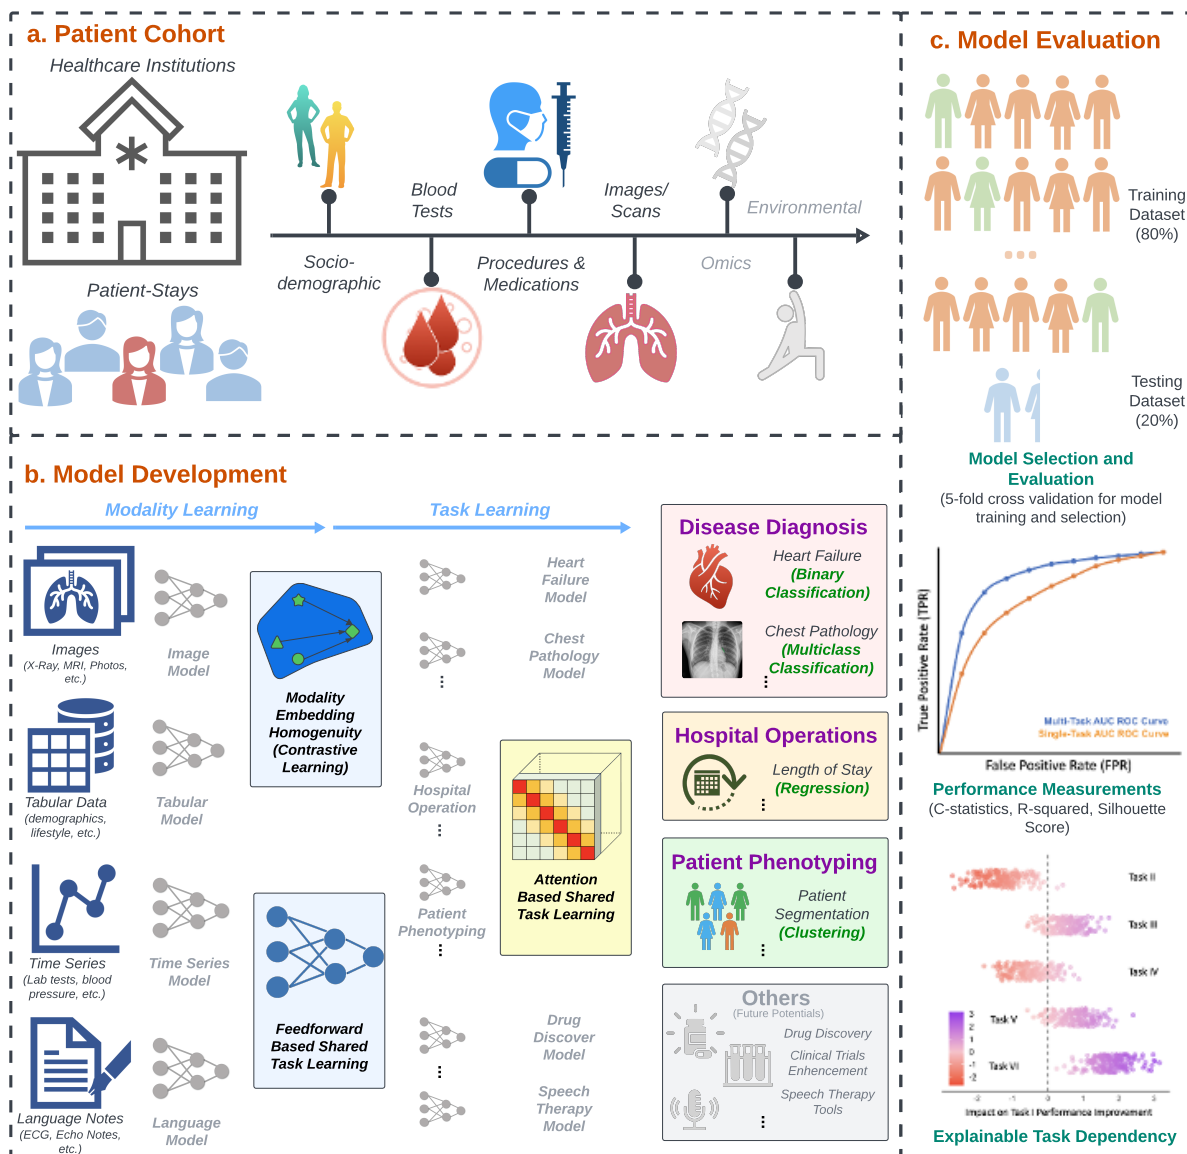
a. Patient Cohort

Healthcare Institutions

Patient-Stays

Socio-demographic

Blood Tests

Procedures & Medications

Images/ Scans

Omics

Environmental

c. Model Evaluation

Training Dataset (80%)

Testing Dataset (20%)

Model Selection and Evaluation
(5-fold cross validation for model training and selection)

True Positive Rate (TPR)

False Positive Rate (FPR)

Multi-Task AUC ROC Curve
Single-Task AUC ROC Curve

Performance Measurements
(C-statistics, R-squared, Silhouette Score)

Task II
Task III
Task IV
Task V
Task VII

Impact on Task I Performance Improvement

Explainable Task Dependency

b. Model Development

Modality Learning

Task Learning

Images
(X-Ray, MRI, Photos, etc.)

Image Model

Tabular Data
(demographics, lifestyle, etc.)

Tabular Model

Time Series
(Lab tests, blood pressure, etc.)

Time Series Model

Language Notes
(ECG, Echo Notes, etc.)

Language Model

Modality Embedding Homogenuity (Contrastive Learning)

Feedforward Based Shared Task Learning

Heart Failure Model

Chest Pathology Model

Hospital Operation

Patient Phenotyping

Drug Discover Model

Speech Theraphy Model

Attention Based Shared Task Learning

Disease Diagnosis
Heart Failure (Binary Classification)
Chest Pathology (Multiclass Classification)

Hospital Operations
Length of Stay (Regression)

Patient Phenotyping
Patient Segmentation (Clustering)

Others
(Future Potentials)
Drug Discovery
Clinical Trials Enhencement
Speech Therapy Tools